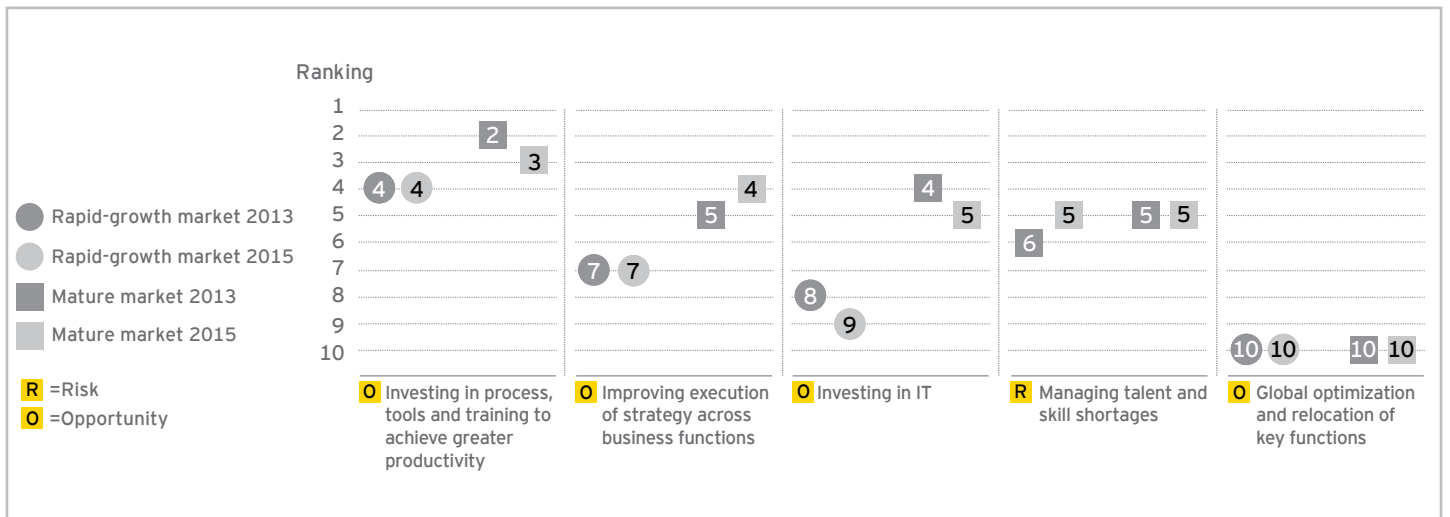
Ranking

1
2
3
4
5
6
7
8
9
10

Rapid-growth market 2013
Rapid-growth market 2015
Mature market 2013
Mature market 2015

R =Risk
O =Opportunity

4 4 2 3
O Investing in process, tools and training to achieve greater productivity

7 7 5 4
O Improving execution of strategy across business functions

8 9 4 5
O Investing in IT

6 5 5 5
R Managing talent and skill shortages

10 10 10 10
O Global optimization and relocation of key functions